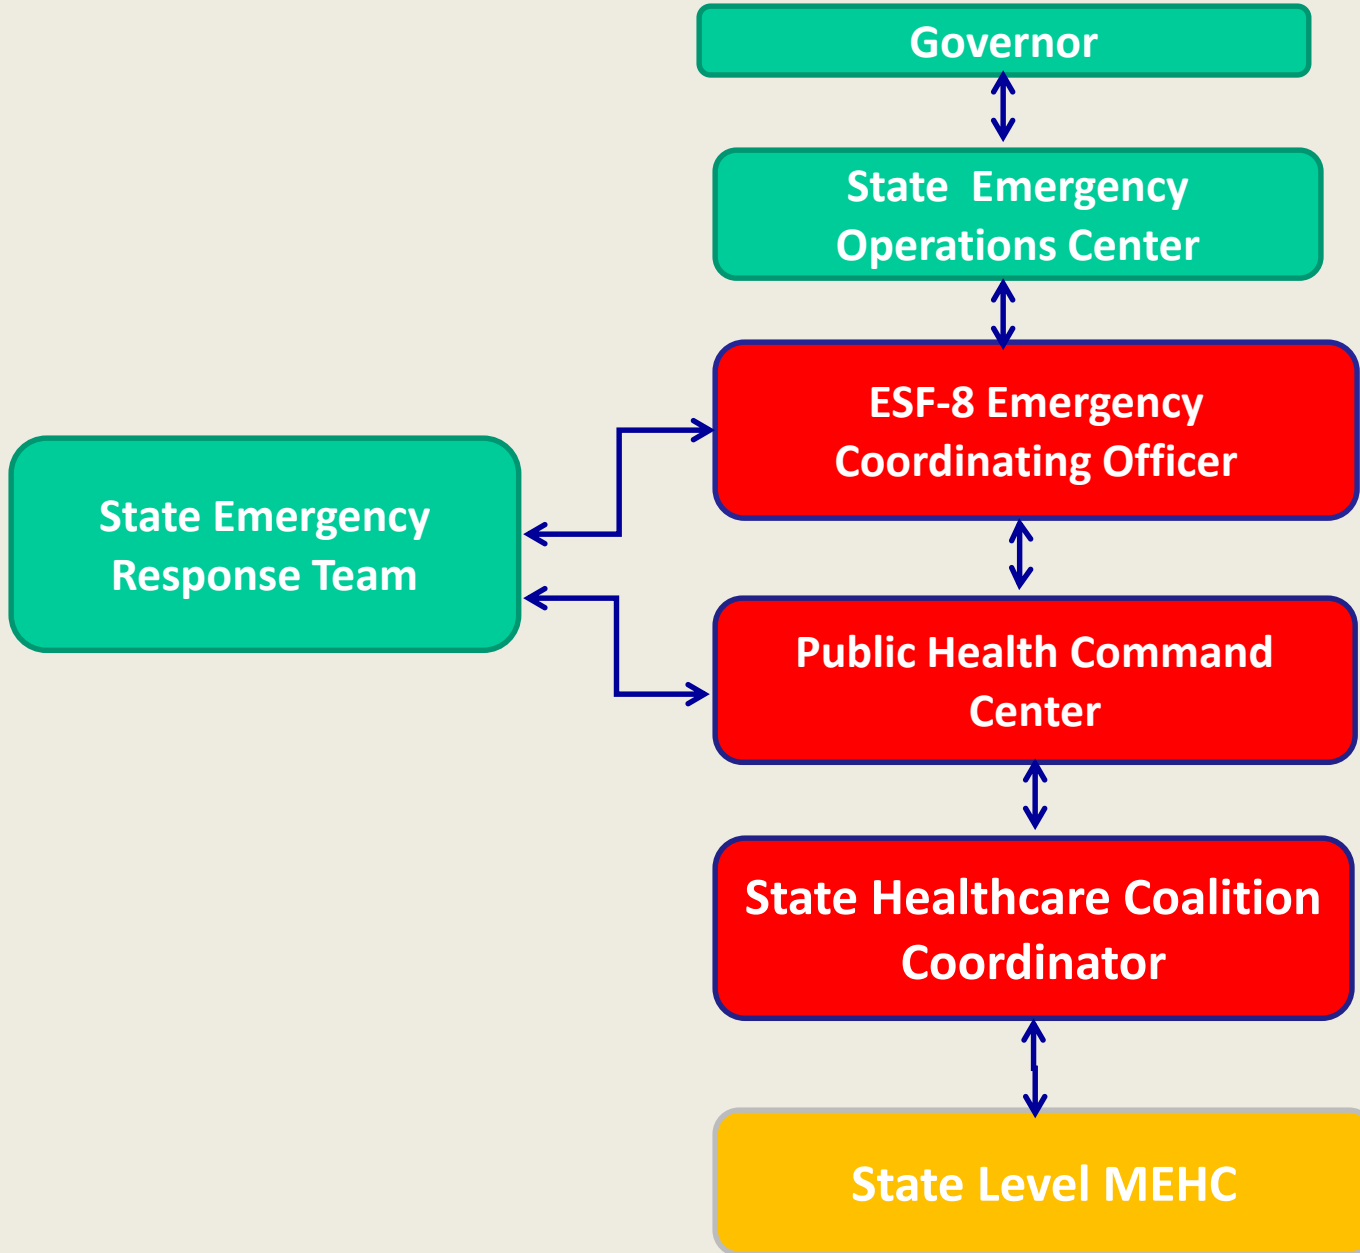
Governor

State Emergency Operations Center

ESF-8 Emergency Coordinating Officer

State Emergency Response Team

Public Health Command Center

State Healthcare Coalition Coordinator

State Level MEHC